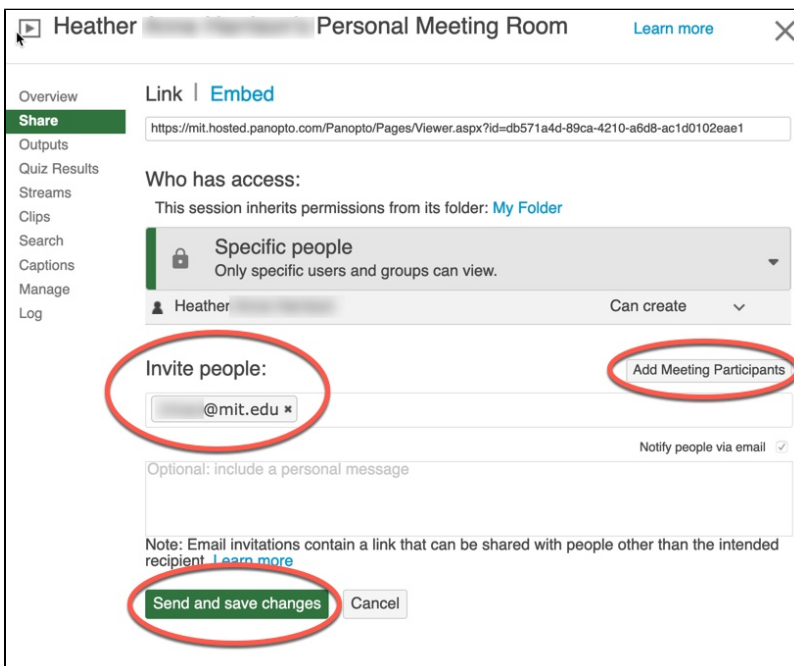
Heather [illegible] Personal Meeting Room

Learn more

Overview
Share
Outputs
Quiz Results
Streams
Clips
Search
Captions
Manage
Log

Link | Embed

https://mit.hosted.panopto.com/Panopto/Pages/Viewer.aspx?id=db571a4d-89ca-4210-a6d8-ac1d0102eae1

Who has access:

This session inherits permissions from its folder: My Folder

Specific people
Only specific users and groups can view.

Heather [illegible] Can create

Invite people:

Add Meeting Participants

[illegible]@mit.edu ×

Notify people via email

Optional: include a personal message

Note: Email invitations contain a link that can be shared with people other than the intended recipient. Learn more

Send and save changes

Cancel